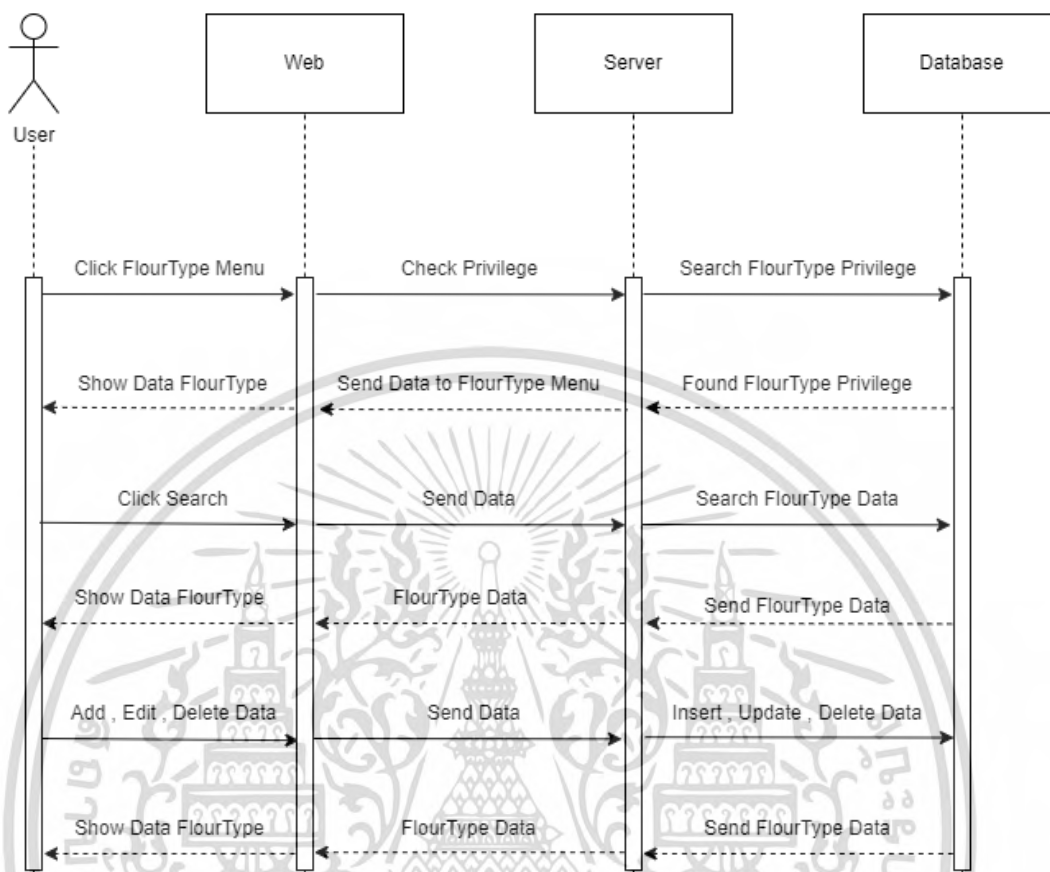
User

Web

Server

Database

Click FlourType Menu

Check Privilege

Search FlourType Privilege

Show Data FlourType

Send Data to FlourType Menu

Found FlourType Privilege

Click Search

Send Data

Search FlourType Data

Show Data FlourType

FlourType Data

Send FlourType Data

Add , Edit , Delete Data

Send Data

Insert , Update , Delete Data

Show Data FlourType

FlourType Data

Send FlourType Data